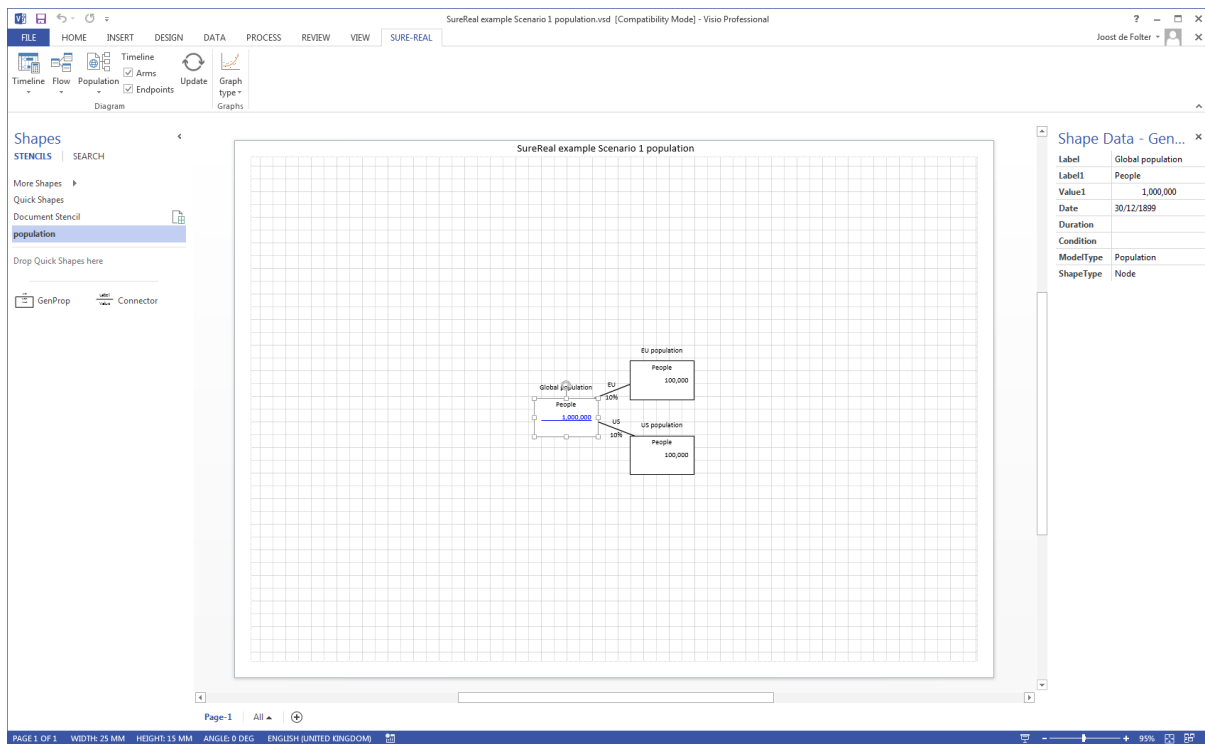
SureReal example Scenario 1 population.vsd [Compatibility Mode] - Visio Professional

? – □ ×

FILE HOME INSERT DESIGN DATA PROCESS REVIEW VIEW SURE-REAL

Joost de Folter

Timeline Flow Population Timeline ☑ Arms ☑ Endpoints Update Graph type

Diagram Graphs

Shapes
STENCILS | SEARCH

More Shapes
Quick Shapes
Document Stencil
population

Drop Quick Shapes here

GenProp Connector

SureReal example Scenario 1 population

EU population
People
100,000

Global population
People
1,000,000

EU
10%

US
10%

US population
People
100,000

Shape Data - Gen... ×

| Label | Global population |
|---|---|
| Label1 | People |
| Value1 | 1,000,000 |
| Date | 30/12/1899 |
| Duration | |
| Condition | |
| ModelType | Population |
| ShapeType | Node |

Page-1 All

PAGE 1 OF 1 WIDTH: 25 MM HEIGHT: 15 MM ANGLE: 0 DEG ENGLISH (UNITED KINGDOM)

95%